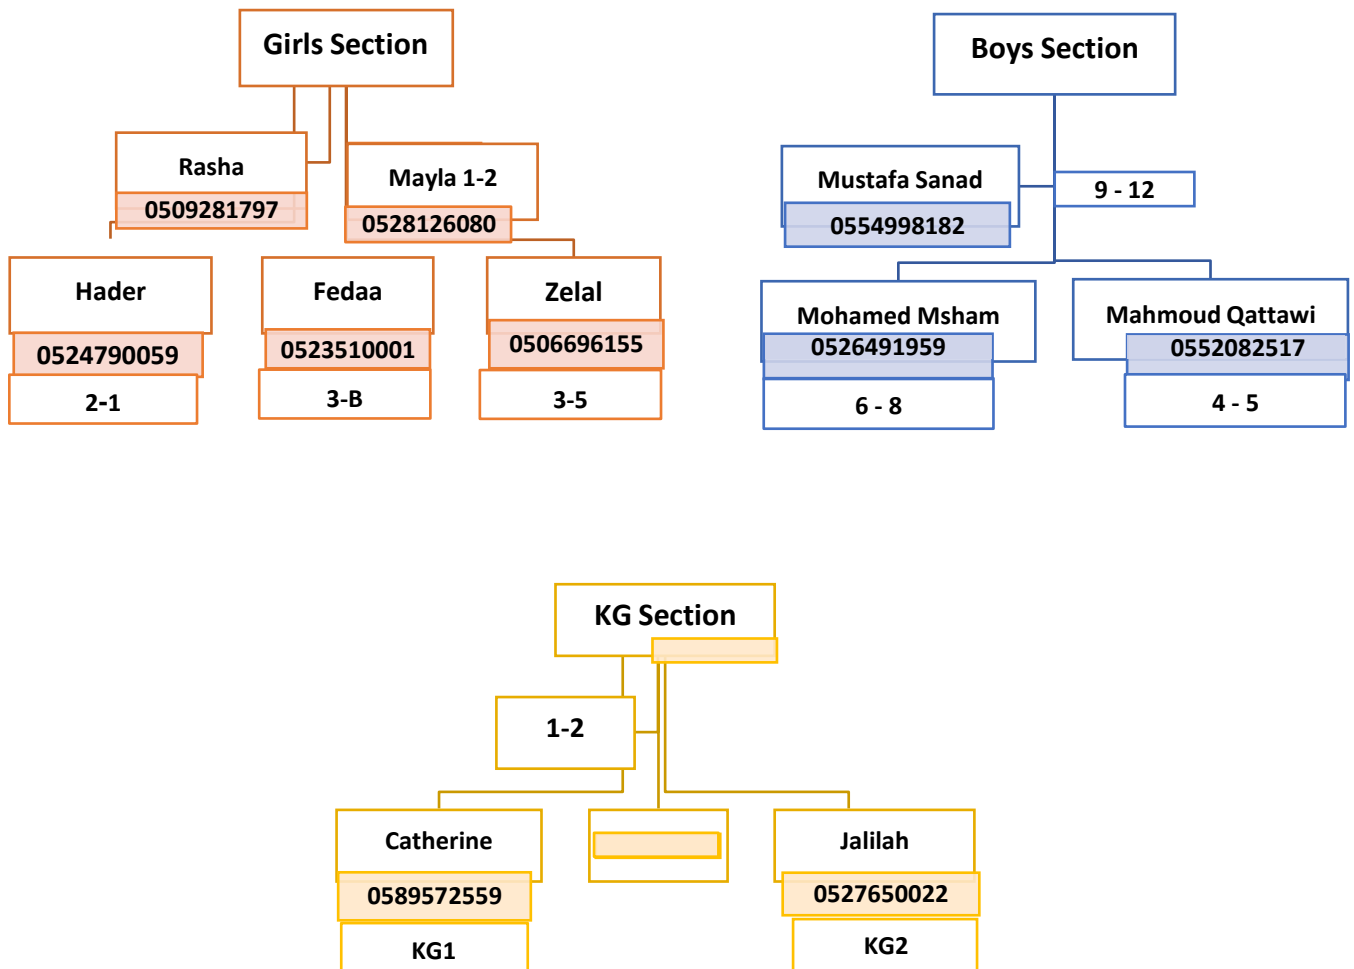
Girls Section

Rasha
0509281797

Mayla 1-2
0528126080

Hader
0524790059
2-1

Fedaa
0523510001
3-B

Zelal
0506696155
3-5

Boys Section

Mustafa Sanad
0554998182

9 - 12

Mohamed Msham
0526491959
6 - 8

Mahmoud Qattawi
0552082517
4 - 5

KG Section

1-2

Catherine
0589572559
KG1

Jalilah
0527650022
KG2